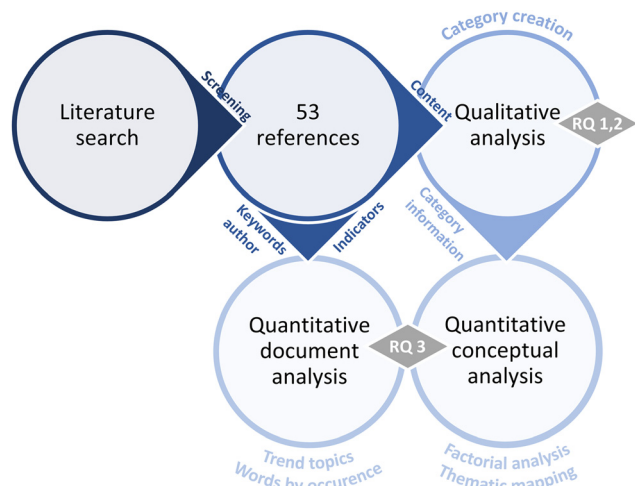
Literature search

Screening

53 references

Content

Category creation

Qualitative analysis

RQ 1,2

Keywords author

Indicators

Category information

Quantitative document analysis

RQ 3

Quantitative conceptual analysis

Trend topics
Words by occurence

Factorial analysis
Thematic mapping